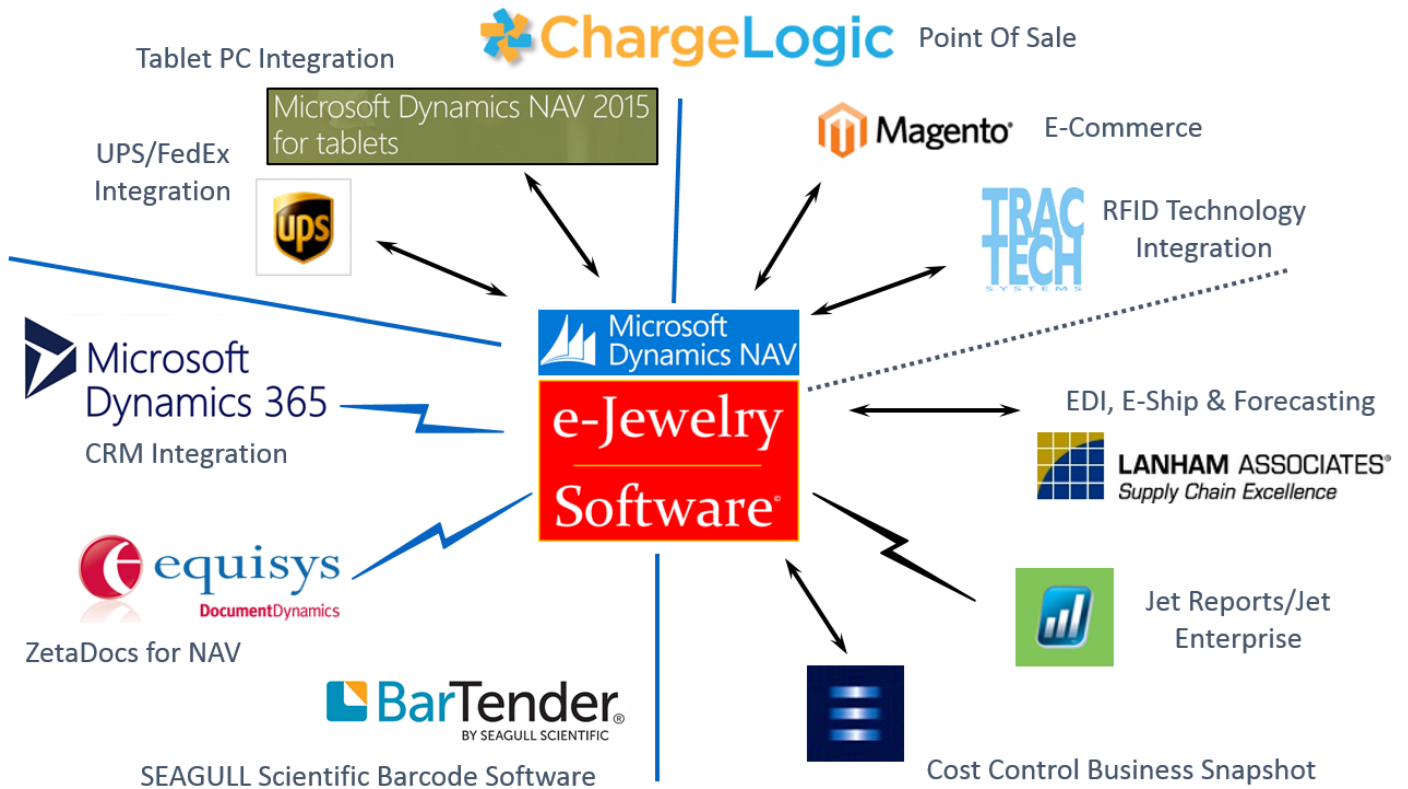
ChargeLogic Point Of Sale

Tablet PC Integration

Microsoft Dynamics NAV 2015 for tablets

Magento E-Commerce

UPS/FedEx Integration

UPS

TRAC TECH SYSTEMS

RFID Technology Integration

Microsoft Dynamics NAV

Microsoft Dynamics 365

CRM Integration

e-Jewelry Software®

EDI, E-Ship & Forecasting

LANHAM ASSOCIATES® Supply Chain Excellence

equisys DocumentDynamics

ZetaDocs for NAV

Jet Reports/Jet Enterprise

BarTender® BY SEAGULL SCIENTIFIC

SEAGULL Scientific Barcode Software

Cost Control Business Snapshot